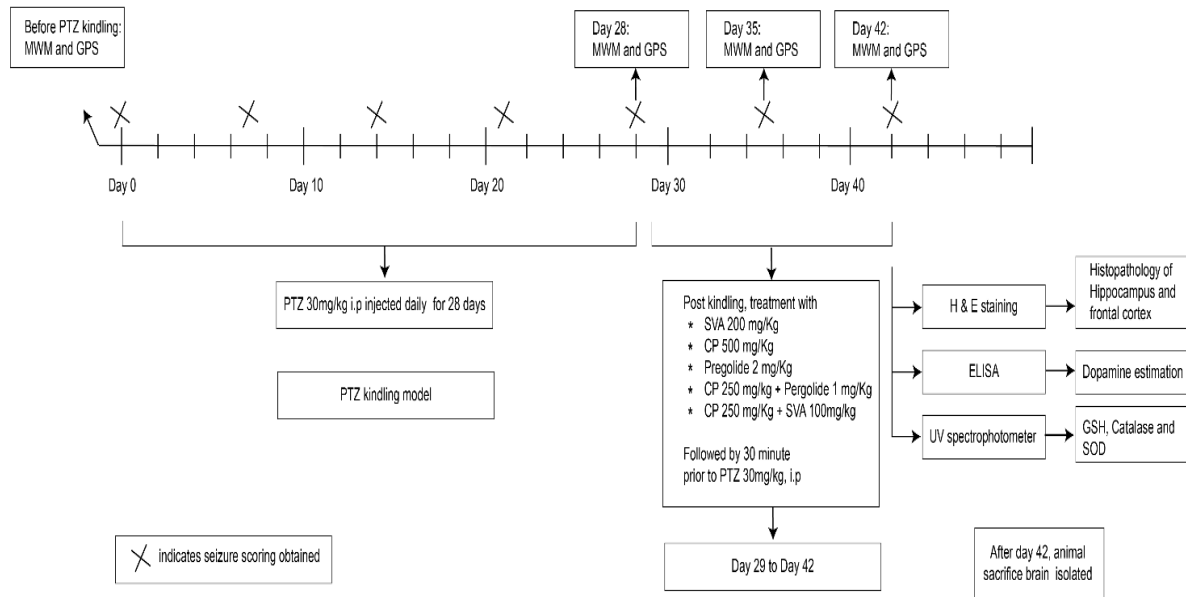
Before PTZ kindling: MWM and GPS

Day 28: MWM and GPS

Day 35: MWM and GPS

Day 42: MWM and GPS

Day 0

Day 10

Day 20

Day 30

Day 40

PTZ 30mg/kg i.p injected daily for 28 days

PTZ kindling model

Post kindling, treatment with
* SVA 200 mg/Kg
* CP 500 mg/Kg
* Pregolide 2 mg/Kg
* CP 250 mg/kg + Pergolide 1 mg/Kg
* CP 250 mg/Kg + SVA 100mg/kg

Followed by 30 minute prior to PTZ 30mg/kg, i.p

Day 29 to Day 42

H & E staining

Histopathology of Hippocampus and frontal cortex

ELISA

Dopamine estimation

UV spectrophotometer

GSH, Catalase and SOD

indicates seizure scoring obtained

After day 42, animal sacrifice brain isolated